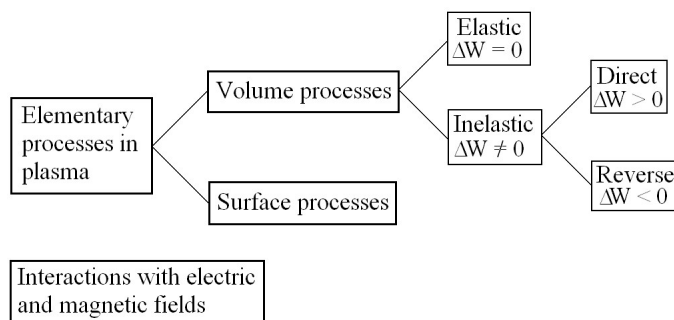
Elementary processes in plasma

Volume processes

Elastic
$\Delta W = 0$

Inelastic
$\Delta W \neq 0$

Direct
$\Delta W > 0$

Reverse
$\Delta W < 0$

Surface processes

Interactions with electric and magnetic fields